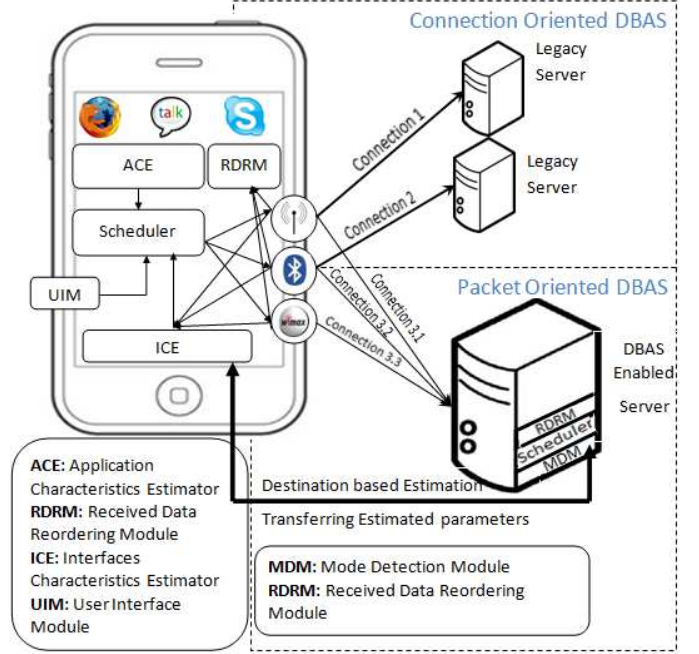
Connection Oriented DBAS

Legacy Server

Legacy Server

talk

ACE

RDRM

Scheduler

UIM

ICE

Connection 1

Connection 2

Connection 3.1

Connection 3.2

Connection 3.3

wimax

Packet Oriented DBAS

DBAS Enabled Server

RDRM

Scheduler

MDM

ACE: Application Characteristics Estimator
RDRM: Received Data Reordering Module
ICE: Interfaces Characteristics Estimator
UIM: User Interface Module

Destination based Estimation

Transferring Estimated parameters

MDM: Mode Detection Module
RDRM: Received Data Reordering Module